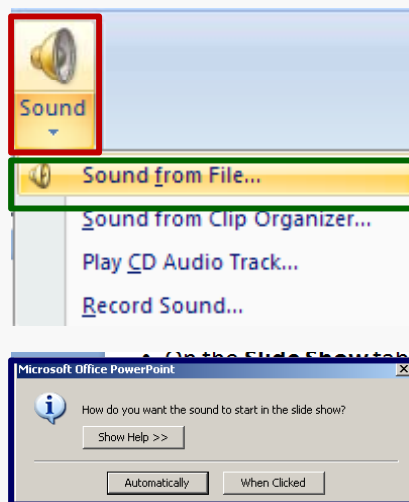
Sound

Sound from File...

Sound from Clip Organizer...

Play CD Audio Track...

Record Sound...

• On the Slide Show tab

Microsoft Office PowerPoint

How do you want the sound to start in the slide show?

Show Help >>

Automatically

When Clicked